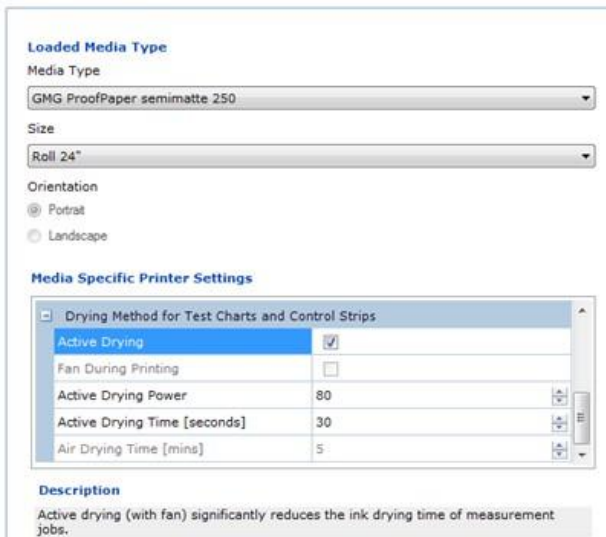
Loaded Media Type
Media Type
GMG ProofPaper semimatte 250

Size
Roll 24"

Orientation
Portrait
Landscape

Media Specific Printer Settings

Drying Method for Test Charts and Control Strips

| | |
|---|---|
| Active Drying | ✓ |
| Fan During Printing | |
| Active Drying Power | 80 |
| Active Drying Time [seconds] | 30 |
| Air Drying Time [mins] | 5 |

Description
Active drying (with fan) significantly reduces the ink drying time of measurement jobs.